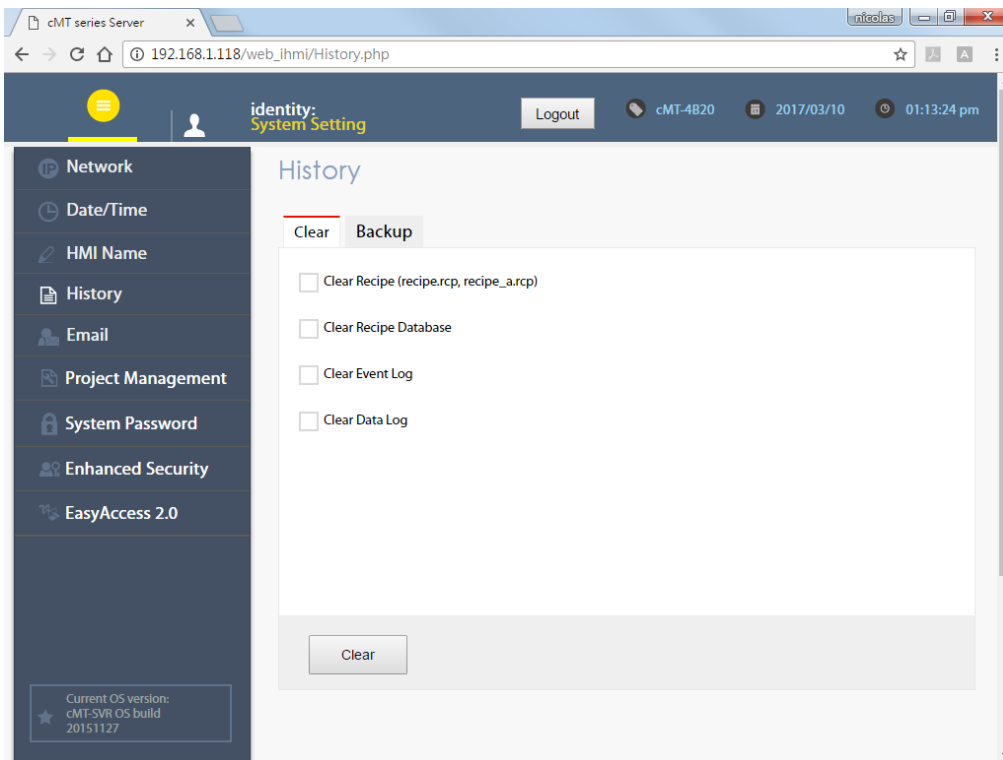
cMT series Server ×

nicolas

192.168.1.118/web_ihmi/History.php

identity:
System Setting

Logout

cMT-4B20

2017/03/10

01:13:24 pm

Network

Date/Time

HMI Name

History

Email

Project Management

System Password

Enhanced Security

EasyAccess 2.0

Current OS version:
cMT-SVR OS build
20151127

History

Clear

Backup

Clear Recipe (recipe.rcp, recipe_a.rcp)

Clear Recipe Database

Clear Event Log

Clear Data Log

Clear